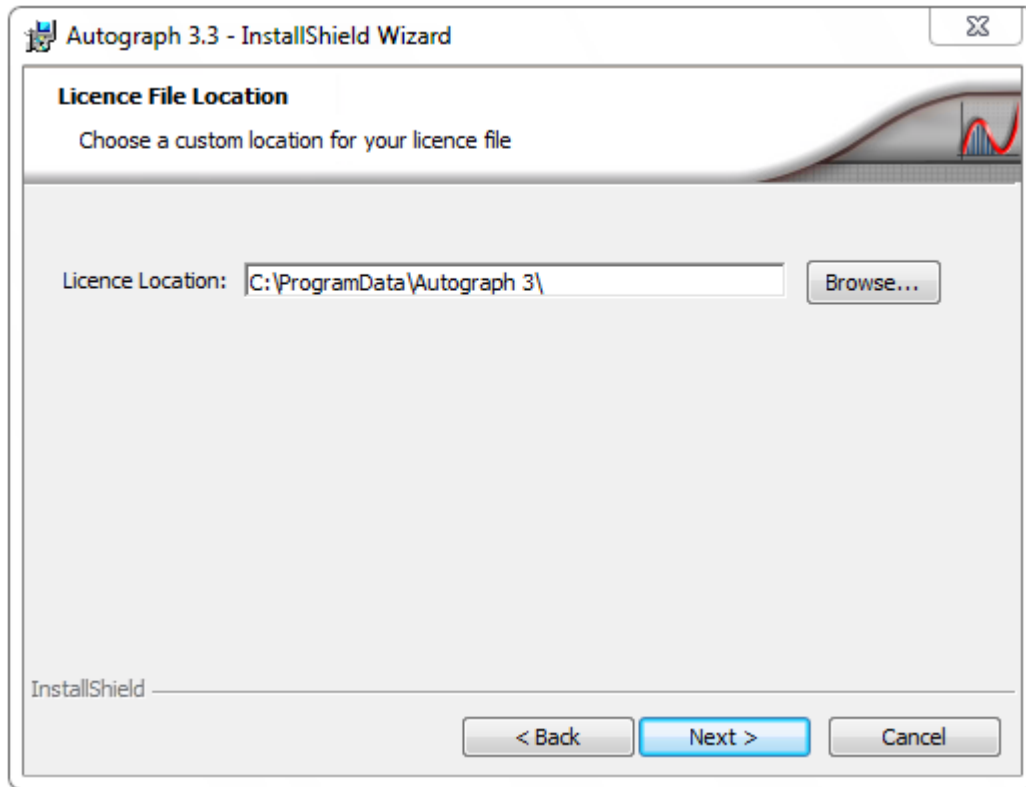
Autograph 3.3 - InstallShield Wizard

Licence File Location

Choose a custom location for your licence file

Licence Location: C:\ProgramData\Autograph 3\

Browse...

InstallShield

< Back

Next >

Cancel